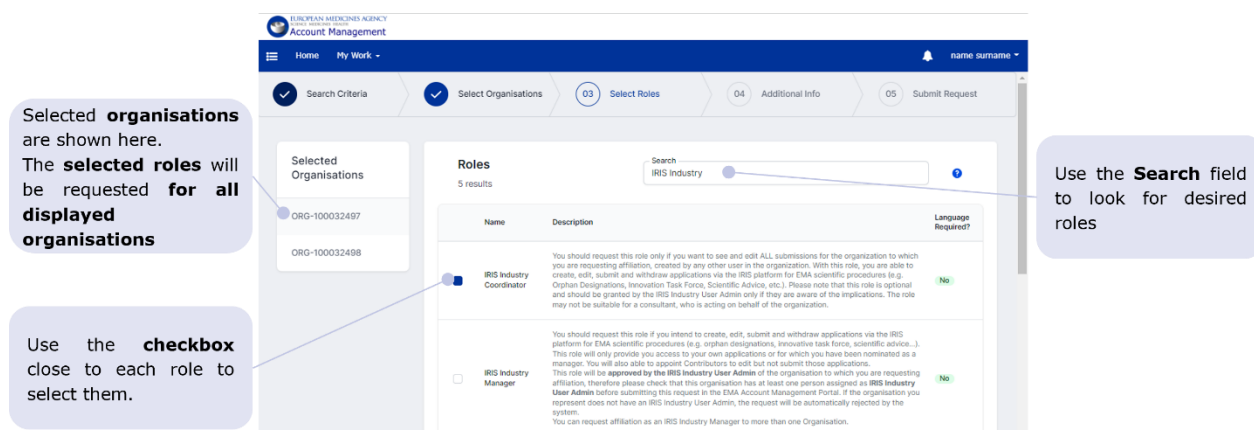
EUROPEAN MEDICINES AGENCY
SCIENCE MEDICINES HEALTH
Account Management

Home My Work

name surname

Search Criteria

Select Organisations

03 Select Roles

04 Additional Info

05 Submit Request

Selected **organisations** are shown here.
The **selected roles** will be requested **for all displayed organisations**

Selected Organisations

ORG-100032497

ORG-100032498

Roles
5 results

Search
IRIS Industry

Use the **Search** field to look for desired roles

| | Name | Description | Language Required? |
|---|---|---|---|
| | IRIS Industry Coordinator | You should request this role only if you want to see and edit ALL submissions for the organization to which you are requesting affiliation, created by any other user in the organization. With this role, you are able to create, edit, submit and withdraw applications via the IRIS platform for EMA scientific procedures (e.g. Orphan Designations, Innovation Task Force, Scientific Advice, etc.). Please note that this role is optional and should be granted by the IRIS Industry User Admin only if they are aware of the implications. The role may not be suitable for a consultant, who is acting on behalf of the organization. | No |
| | IRIS Industry Manager | You should request this role if you intend to create, edit, submit and withdraw applications via the IRIS platform for EMA scientific procedures (e.g. orphan designations, innovative task force, scientific advice...). This role will only provide you access to your own applications or for which you have been nominated as a manager. You will also able to appoint Contributors to edit but not submit those applications. This role will be **approved by the IRIS Industry User Admin** of the organisation to which you are requesting affiliation, therefore please check that this organisation has at least one person assigned as **IRIS Industry User Admin** before submitting this request in the EMA Account Management Portal. If the organisation you represent does not have an IRIS Industry User Admin, the request will be automatically rejected by the system. You can request affiliation as an IRIS Industry Manager to more than one Organisation. | No |

Use the **checkbox** close to each role to select them.